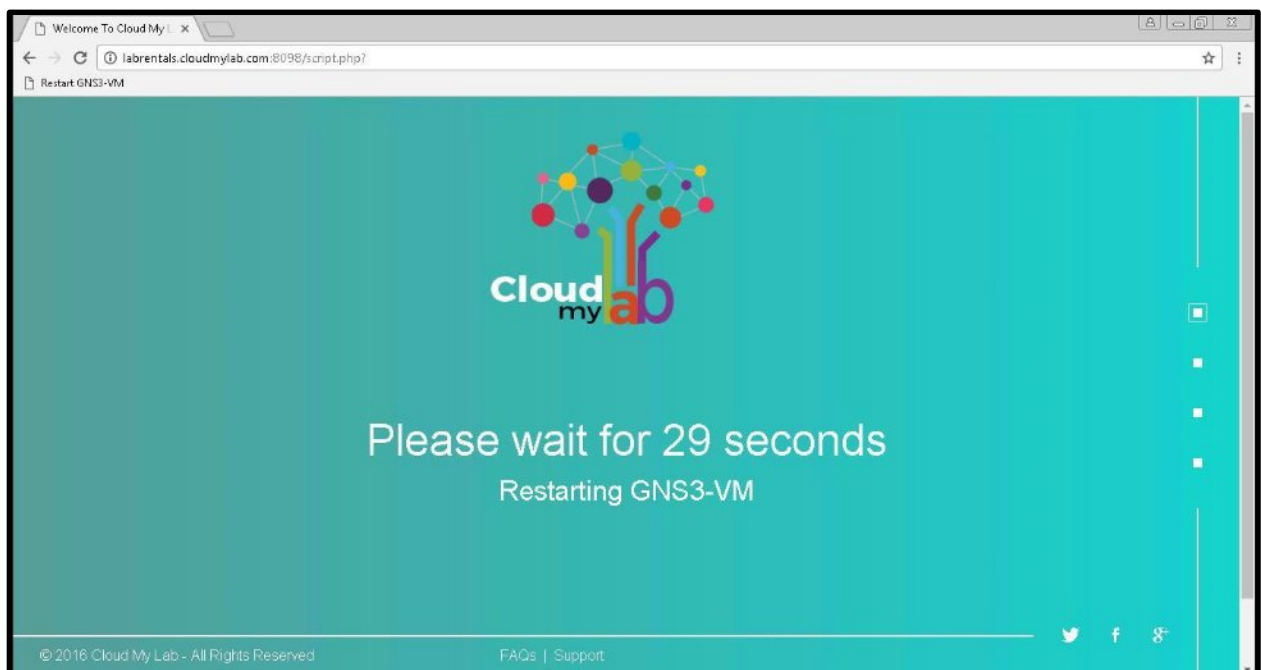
Welcome To Cloud My L ×

labrentals.cloudmylab.com:8098/script.php?

Restart GNS3-VM

Cloud my lab

Please wait for 29 seconds

Restarting GNS3-VM

© 2016 Cloud My Lab - All Rights Reserved

FAQs | Support